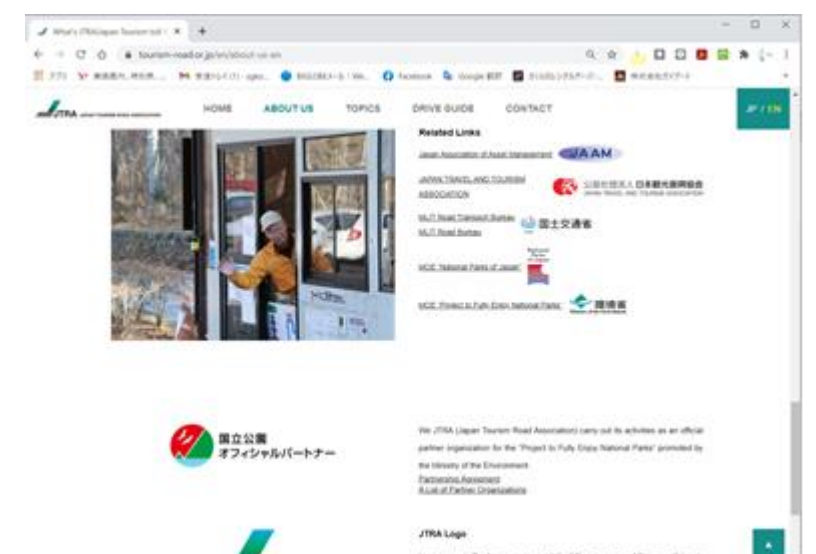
What's JTRA(Japan Tourism Road ×

tourism-road.or.jp/en/about-us-en

JTRA

HOME ABOUT US TOPICS DRIVE GUIDE CONTACT

JP / EN

Related Links

Japan Association of Asset Management JAAM

JAPAN TRAVEL AND TOURISM ASSOCIATION 公益社団法人 日本観光振興協会

MLIT Road Transport Bureau
MLIT Road Bureau 国土交通省

MOE National Parks of Japan

MOE Project to Fully Enjoy National Parks 環境省

国立公園
オフィシャルパートナー

We JTRA (Japan Tourism Road Association) carry out its activities as an official partner organization for the "Project to Fully Enjoy National Parks" promoted by the Ministry of the Environment.
Partnership Agreement
A List of Partner Organizations

JTRA Logo